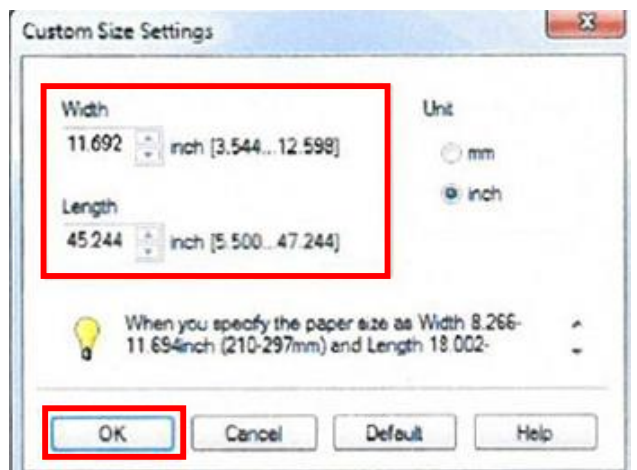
Custom Size Settings

Width
11.692 inch [3.544...12.598]

Length
45.244 inch [5.500...47.244]

Unit
mm
inch

When you specify the paper size as Width 8.266-11.694inch (210-297mm) and Length 18.002-

OK
Cancel
Default
Help